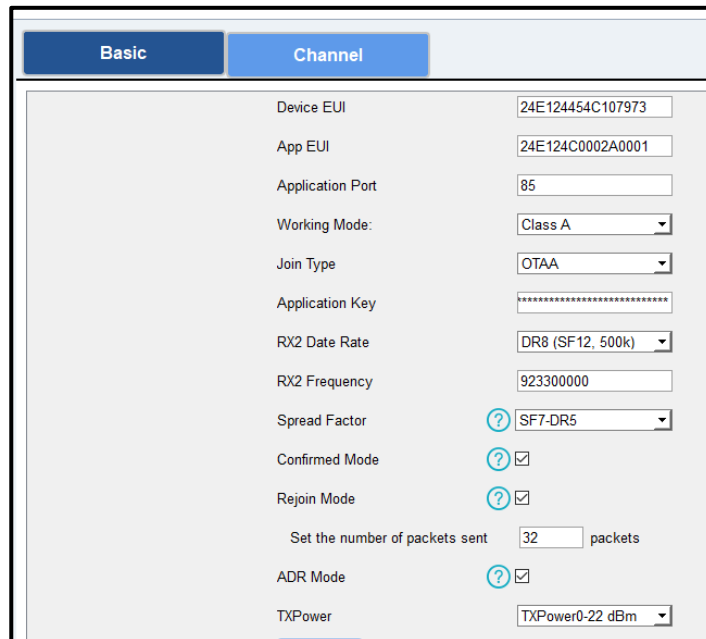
Basic

Channel

Device EUI 24E124454C107973

App EUI 24E124C0002A0001

Application Port 85

Working Mode: Class A

Join Type OTAA

Application Key ****************************

RX2 Date Rate DR8 (SF12, 500k)

RX2 Frequency 923300000

Spread Factor ? SF7-DR5

Confirmed Mode ?

Rejoin Mode ?

Set the number of packets sent 32 packets

ADR Mode ?

TXPower TXPower0-22 dBm